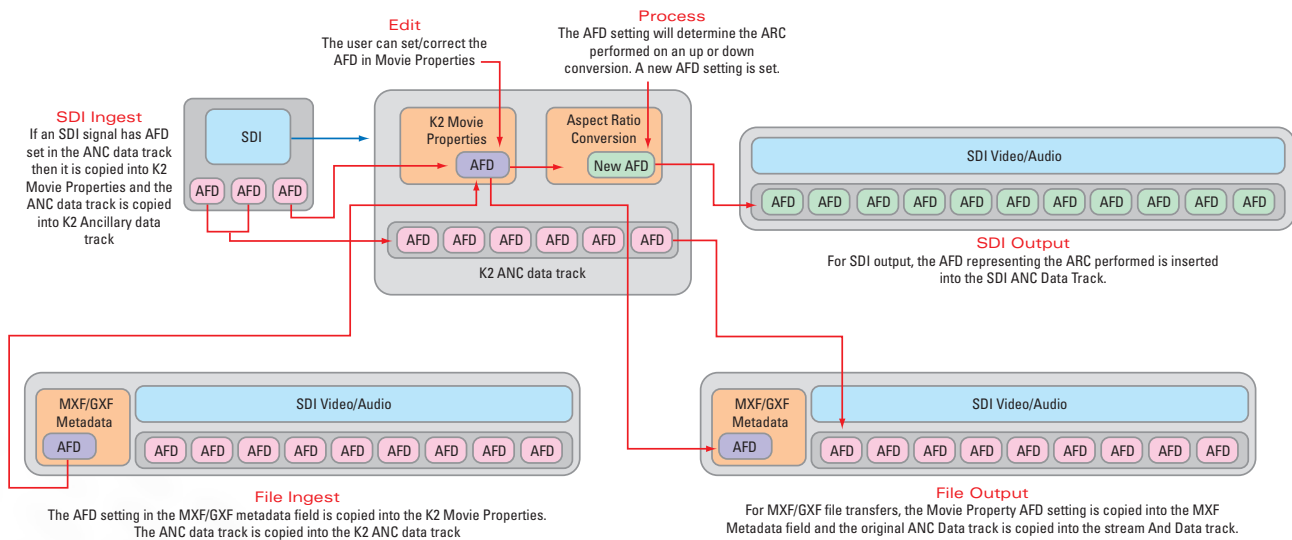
Edit
The user can set/correct the AFD in Movie Properties

Process
The AFD setting will determine the ARC performed on an up or down conversion. A new AFD setting is set.

SDI Ingest
If an SDI signal has AFD set in the ANC data track then it is copied into K2 Movie Properties and the ANC data track is copied into K2 Ancillary data track

SDI

AFD AFD AFD

K2 Movie Properties

AFD

Aspect Ratio Conversion

New AFD

AFD AFD AFD AFD AFD AFD

K2 ANC data track

SDI Video/Audio

AFD AFD AFD AFD AFD AFD AFD AFD AFD AFD AFD

SDI Output
For SDI output, the AFD representing the ARC performed is inserted into the SDI ANC Data Track.

MXF/GXF Metadata

AFD

SDI Video/Audio

AFD AFD AFD AFD AFD AFD AFD AFD AFD

File Ingest
The AFD setting in the MXF/GXF metadata field is copied into the K2 Movie Properties.
The ANC data track is copied into the K2 ANC data track

MXF/GXF Metadata

AFD

SDI Video/Audio

AFD AFD AFD AFD AFD AFD AFD AFD AFD

File Output
For MXF/GXF file transfers, the Movie Property AFD setting is copied into the MXF Metadata field and the original ANC Data track is copied into the stream And Data track.